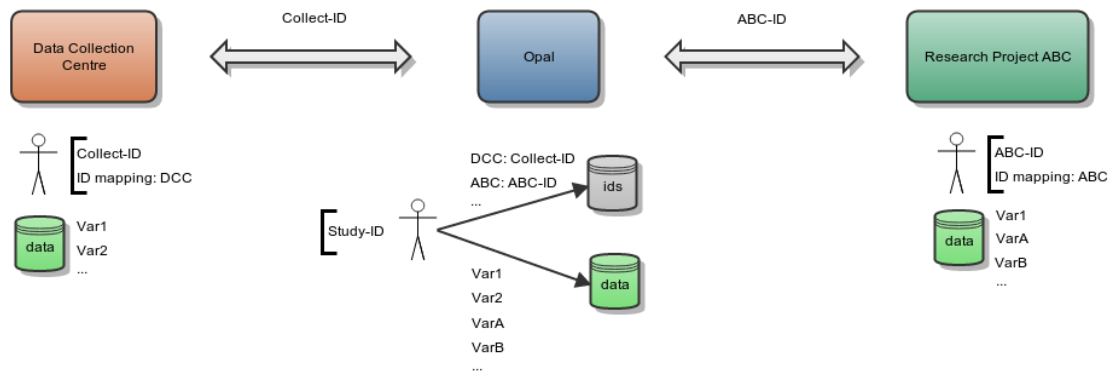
Collect-ID

ABC-ID

Data Collection Centre

Opal

Research Project ABC

Collect-ID
ID mapping: DCC

data

Var1
Var2
...

DCC: Collect-ID
ABC: ABC-ID
...

ids

Study-ID

data

Var1
Var2
VarA
VarB
...

ABC-ID
ID mapping: ABC

data

Var1
VarA
VarB
...